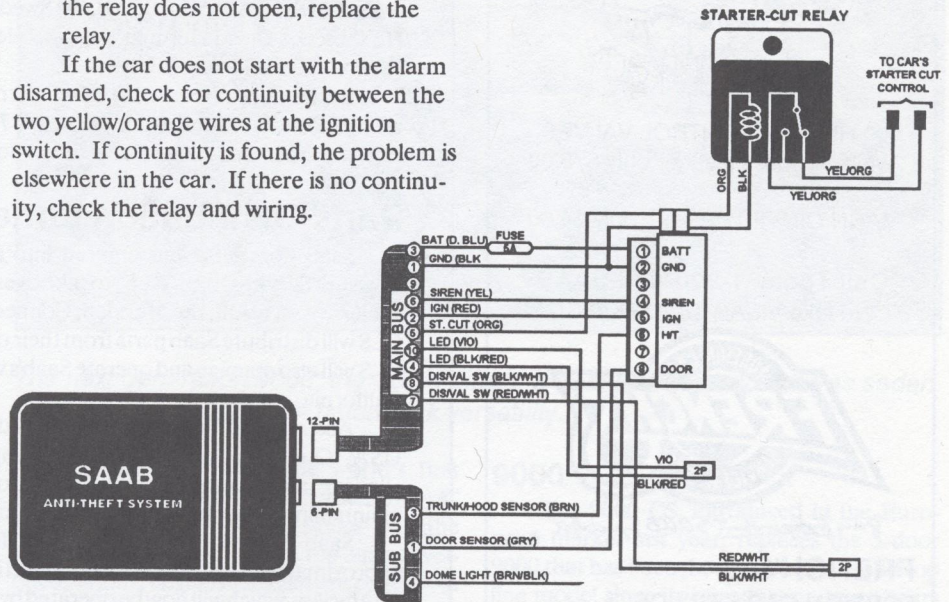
the relay does not open, replace the relay.

If the car does not start with the alarm disarmed, check for continuity between the two yellow/orange wires at the ignition switch. If continuity is found, the problem is elsewhere in the car. If there is no continuity, check the relay and wiring.

STARTER-CUT RELAY

TO CAR'S STARTER CUT CONTROL

ORG
BLK
YEL/ORG
YEL/ORG

MAIN BUS
3 BAT (D. BLU) FUSE 5A
1 GND (BLK
9 SIREN (YEL)
6 IGN (RED)
2 ST. CUT (ORG)
5 LED (VIO)
10 LED (BLK/RED)
4
8 DIS/VAL SW (BLK/WHT)
7 DIS/VAL SW (RED/WHT)

1 BATT
2 GND
3
4 SIREN
5 IGN
6 HIT
7
8 DOOR

VIO
BLK/RED
2P

12-PIN
6-PIN

SAAB
ANTI-THEFT SYSTEM

SUB BUS
3 TRUNK/HOOD SENSOR (BRN)
1 DOOR SENSOR (GRY)
4 DOME LIGHT (BRN/BLK)

RED/WHT
BLK/WHT
2P